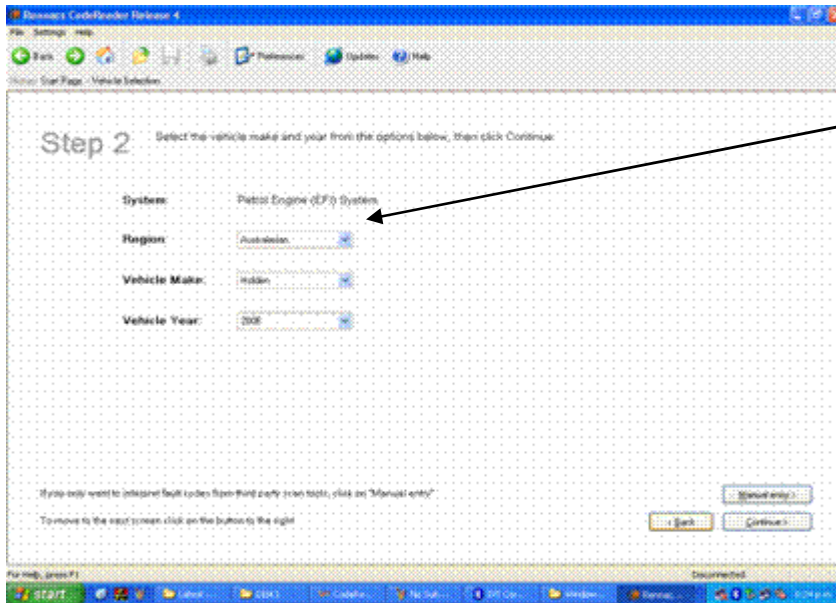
Rossacs CodeReader Release 4

File Settings Help

Back Preferences Updates Help

Home Start Page - Vehicle Selection

Step 2 Select the vehicle make and year from the options below, then click Continue

System: Petrol Engine (EFI) System

Region: Australasian

Vehicle Make: Holden

Vehicle Year: 2005

If you only want to interpret fault codes from third party scan tools, click on "Manual entry"

Manual entry

To move to the next screen click on the button to the right

< Back Continue >

For Help, press F1

Disconnected

start